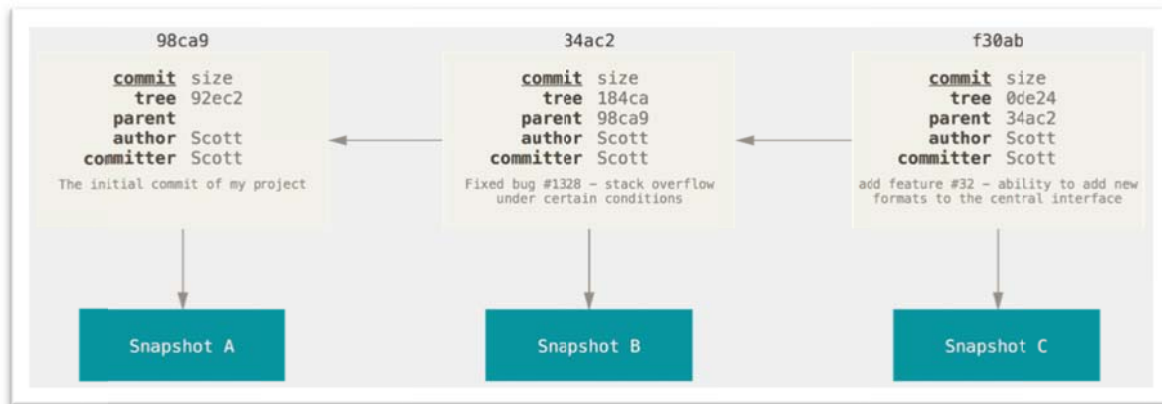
98ca9

commit size
tree 92ec2
parent
author Scott
committer Scott

The initial commit of my project

Snapshot A

34ac2

commit size
tree 184ca
parent 98ca9
author Scott
committer Scott

Fixed bug #1328 – stack overflow under certain conditions

Snapshot B

f30ab

commit size
tree 0de24
parent 34ac2
author Scott
committer Scott

add feature #32 – ability to add new formats to the central interface

Snapshot C